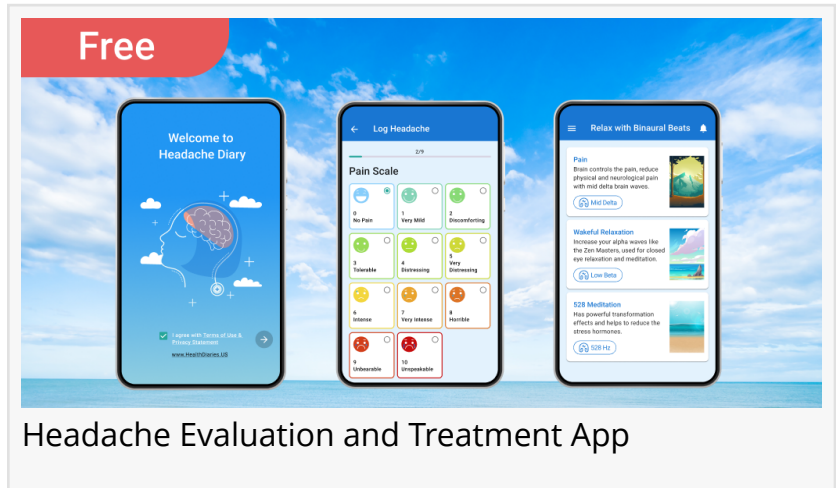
Free

Welcome to Headache Diary

I agree with Terms of Use & Privacy Statement

www.HealthDiaries.US

Log Headache

2/9

Pain Scale

0 No Pain

1 Very Mild

2 Discomforting

3 Tolerable

4 Distressing

5 Very Distressing

6 Intense

7 Very Intense

8 Horrible

9 Unbearable

10 Unspeakable

Relax with Binaural Beats

Pain
Brain controls the pain, reduce physical and neurological pain with mid delta brain waves.

Mid Delta

Wakeful Relaxation
Increase your alpha waves like the Zen Masters, used for closed eye relaxation and meditation.

Low Beta

528 Meditation
Has powerful transformation effects and helps to reduce the stress hormones.

528 Hz

Headache Evaluation and Treatment App